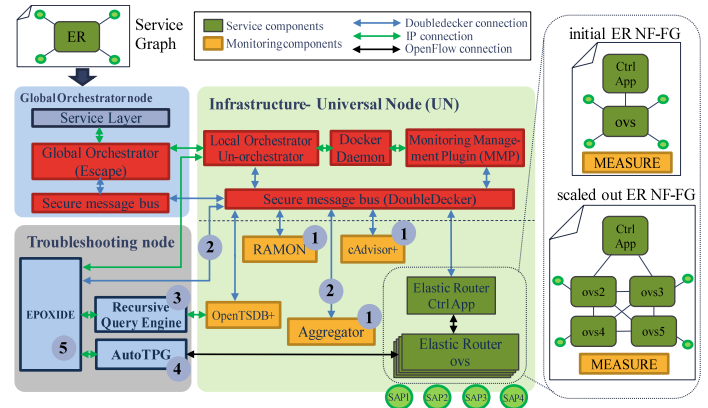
ER

Service Graph

Service components
Monitoringcomponents
Doubledecker connection
IP connection
OpenFlow connection

Global Orchestrator node
Service Layer
Global Orchestrator (Escape)
Secure message bus

Infrastructure- Universal Node (UN)
Local Orchestrator Un-orchestrator
Docker Daemon
Monitoring Management Plugin (MMP)
Secure message bus (DoubleDecker)

Troubleshooting node
RAMON
1
cAdvisor+
1
2
2
EPOXIDE
Recursive Query Engine
3
OpenTSDB+
Aggregator
1
5
AutoTPG
4
Elastic Router Ctrl App
Elastic Router ovs
SAP1
SAP2
SAP3
SAP4

initial ER NF-FG
Ctrl App
ovs
MEASURE

scaled out ER NF-FG
Ctrl App
ovs2
ovs3
ovs4
ovs5
MEASURE